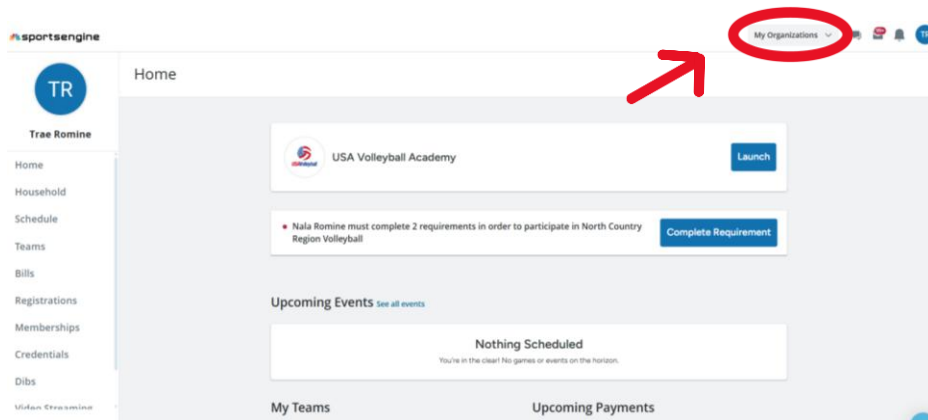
sportsengine

My Organizations

TR

TR

Trae Romine

Home
Household
Schedule
Teams
Bills
Registrations
Memberships
Credentials
Dibs
Video Streaming

Home

USA Volleyball

USA Volleyball Academy

Launch

Nala Romine must complete 2 requirements in order to participate in North Country Region Volleyball

Complete Requirement

Upcoming Events See all events

Nothing Scheduled

You're in the clear! No games or events on the horizon.

My Teams

Upcoming Payments